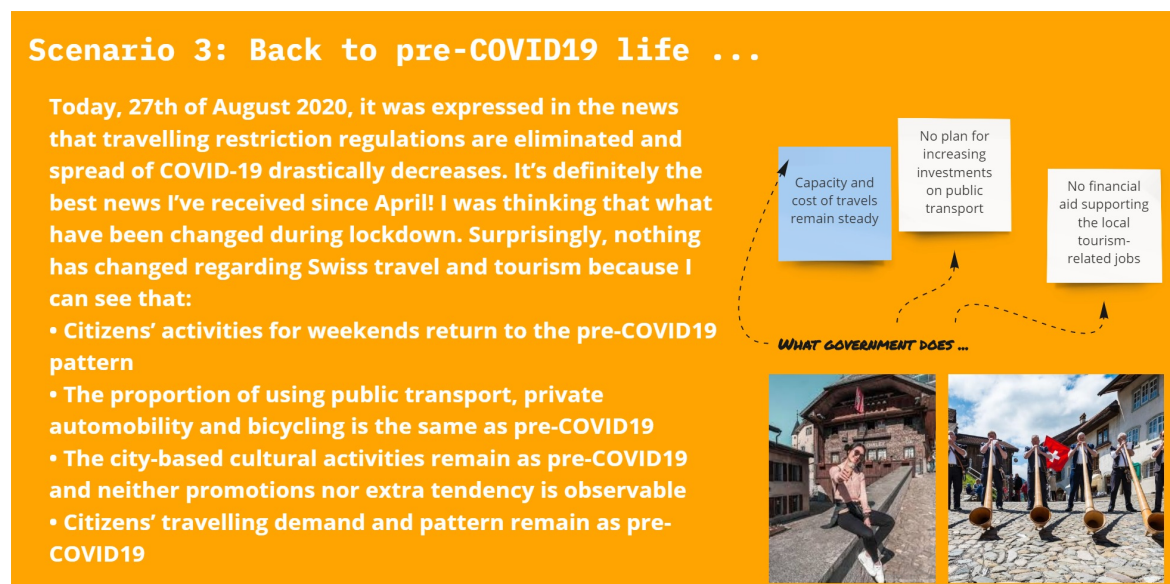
Scenario 3: Back to pre-COVID19 life ...

Today, 27th of August 2020, it was expressed in the news that travelling restriction regulations are eliminated and spread of COVID-19 drastically decreases. It's definitely the best news I've received since April! I was thinking that what have been changed during lockdown. Surprisingly, nothing has changed regarding Swiss travel and tourism because I can see that:
• Citizens' activities for weekends return to the pre-COVID19 pattern
• The proportion of using public transport, private automobility and bicycling is the same as pre-COVID19
• The city-based cultural activities remain as pre-COVID19 and neither promotions nor extra tendency is observable
• Citizens' travelling demand and pattern remain as pre-COVID19

Capacity and cost of travels remain steady

No plan for increasing investments on public transport

No financial aid supporting the local tourism-related jobs

What government does ...